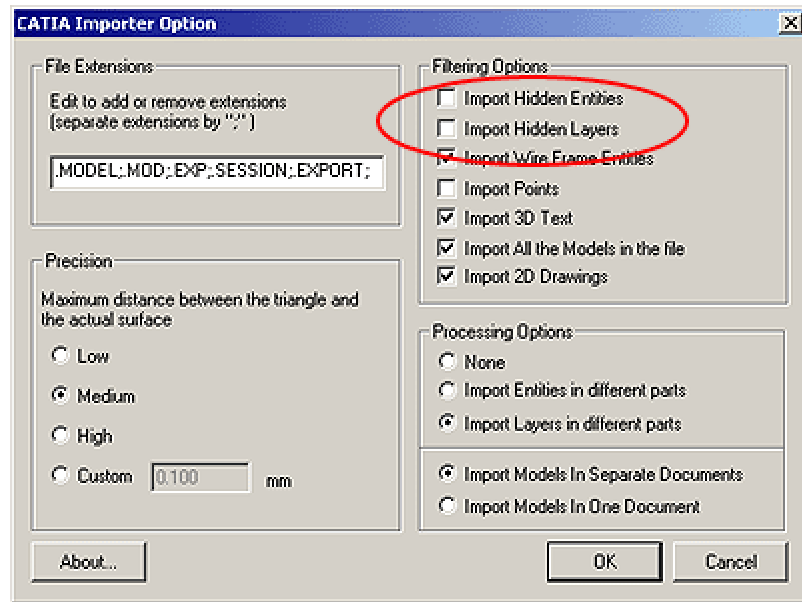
CATIA Importer Option

File Extensions

Edit to add or remove extensions (separate extensions by ";")

.MODEL;.MOD;.EXP;.SESSION;.EXPORT;

Precision

Maximum distance between the triangle and the actual surface

Low

Medium

High

Custom 0.100 mm

Filtering Options

Import Hidden Entities

Import Hidden Layers

Import Wire Frame Entities

Import Points

Import 3D Text

Import All the Models in the file

Import 2D Drawings

Processing Options

None

Import Entities in different parts

Import Layers in different parts

Import Models In Separate Documents

Import Models In One Document

About...

OK

Cancel